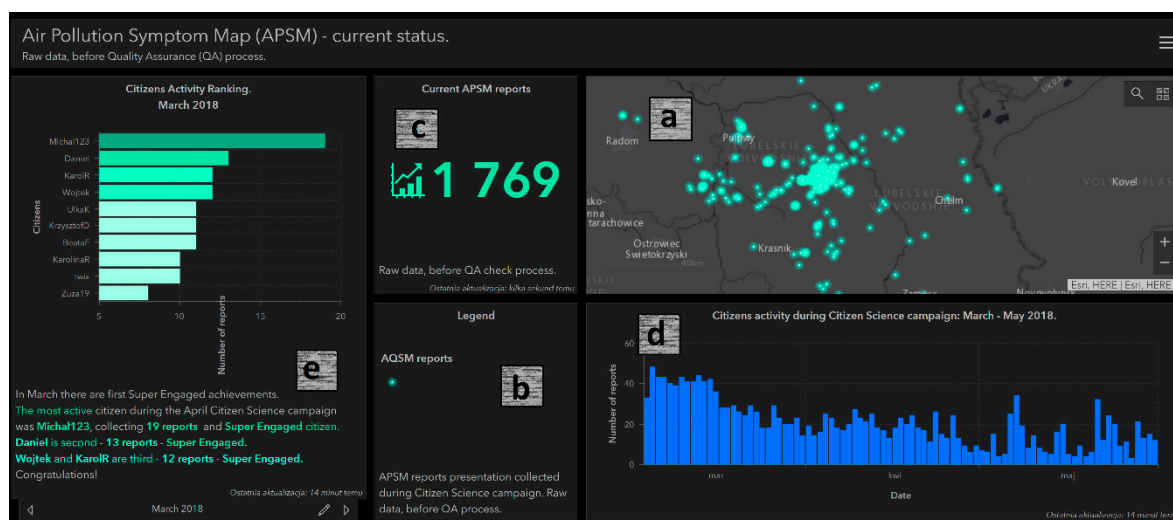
Air Pollution Symptom Map (APSM) - current status.
Raw data, before Quality Assurance (QA) process.

Citizens Activity Ranking.
March 2018

| Citizens | Number of reports |
|---|---|
| Michal123 | |
| Daniel | |
| KarolR | |
| Wojtek | |
| UlkaK | |
| KrzysztofD | |
| BeataF | |
| KarolinaR | |
| twix | |
| Zuza19 | |

5 10 15 20
Number of reports
Citizens

e

In March there are first Super Engaged achievements.
The most active citizen during the April Citizen Science campaign was Michal123, collecting 19 reports and Super Engaged citizen.
Daniel is second - 13 reports - Super Engaged.
Wojtek and KarolR are third - 12 reports - Super Engaged.
Congratulations!

Ostatnia aktualizacja: 14 minut temu
March 2018

Current APSM reports
c
1 769
Raw data, before QA check process.
Ostatnia aktualizacja: kilka sekund temu

Legend
AQSM reports
b
APSM reports presentation collected during Citizen Science campaign. Raw data, before QA process.

a
Radom
Puławy
LUBELSKIE
LUBELSKIE VOIVODSHIP
Chełm
Kovel
VOLYN
Starachowice
Ostrowiec Świętokrzyski
Kraśnik
40km
Zamość
Novovolynsk
Esri, HERE | Esri, HERE
+
−

d
Citizens activity during Citizen Science campaign: March - May 2018.
Number of reports
0
20
40
60
mar
kwi
maj
Date
Ostatnia aktualizacja: 14 minut temu